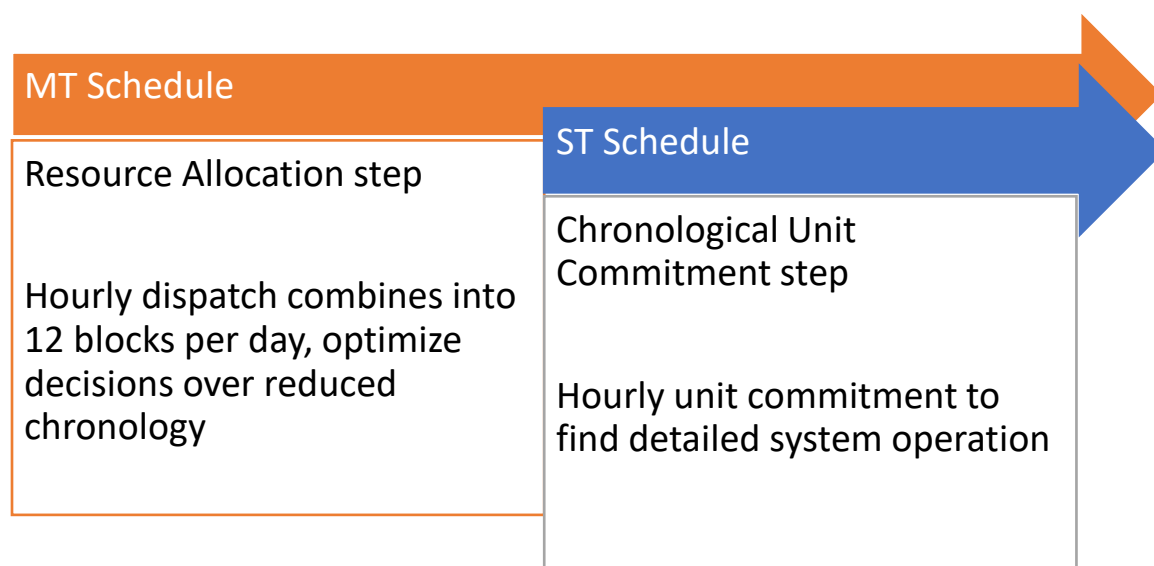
MT Schedule

Resource Allocation step

Hourly dispatch combines into 12 blocks per day, optimize decisions over reduced chronology

ST Schedule

Chronological Unit Commitment step

Hourly unit commitment to find detailed system operation